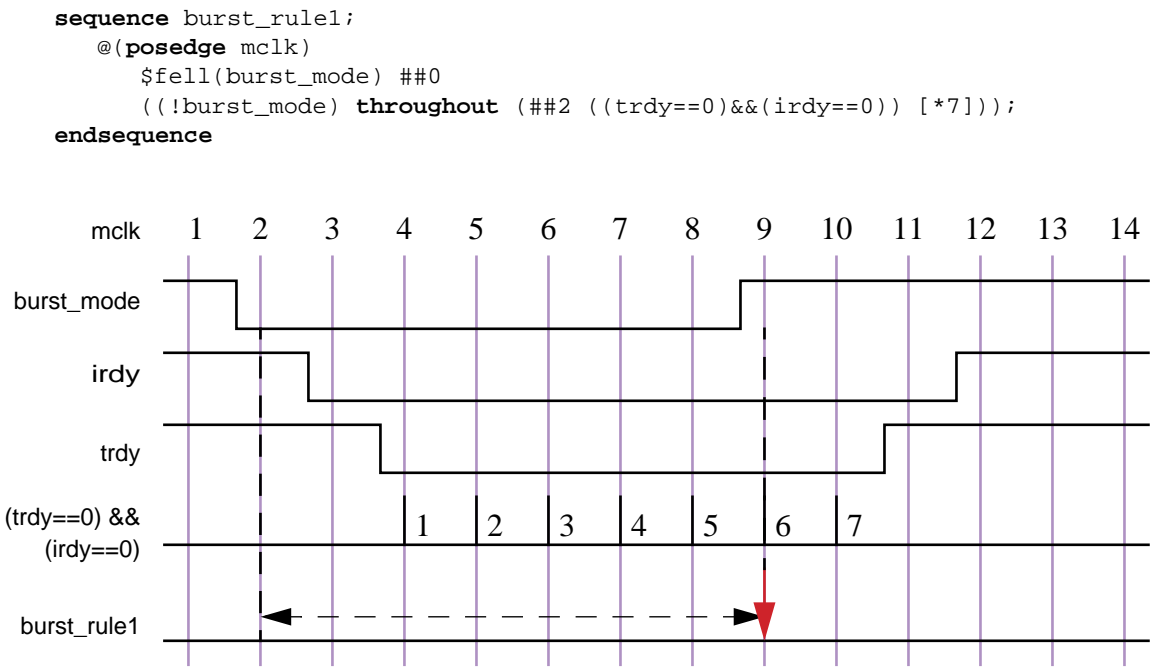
sequence burst_rule1;
@(posedge mclk)
$fell(burst_mode) ##0
((!burst_mode) throughout (##2 ((trdy==0)&&(irdy==0)) [*7]));
endsequence

mclk 1 2 3 4 5 6 7 8 9 10 11 12 13 14

burst_mode

irdy

trdy

(trdy==0) && (irdy==0) 1 2 3 4 5 6 7

burst_rule1